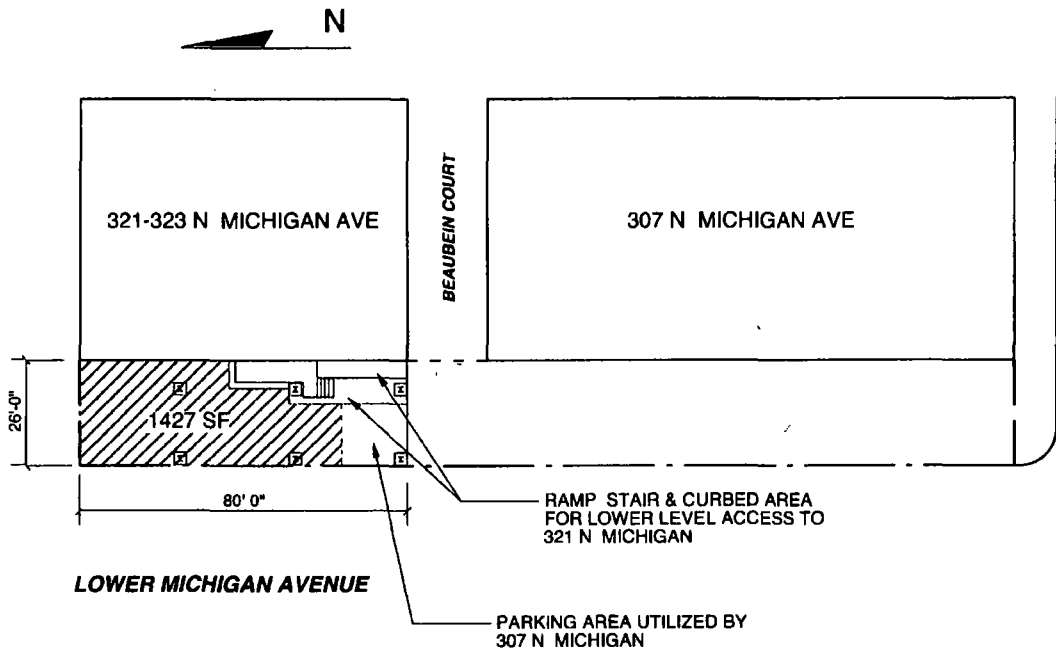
N

321-323 N MICHIGAN AVE

BEAUBEIN COURT

307 N MICHIGAN AVE

26'-0"

1427 SF

80' 0"

RAMP STAIR & CURBED AREA FOR LOWER LEVEL ACCESS TO 321 N MICHIGAN

LOWER MICHIGAN AVENUE

PARKING AREA UTILIZED BY 307 N MICHIGAN